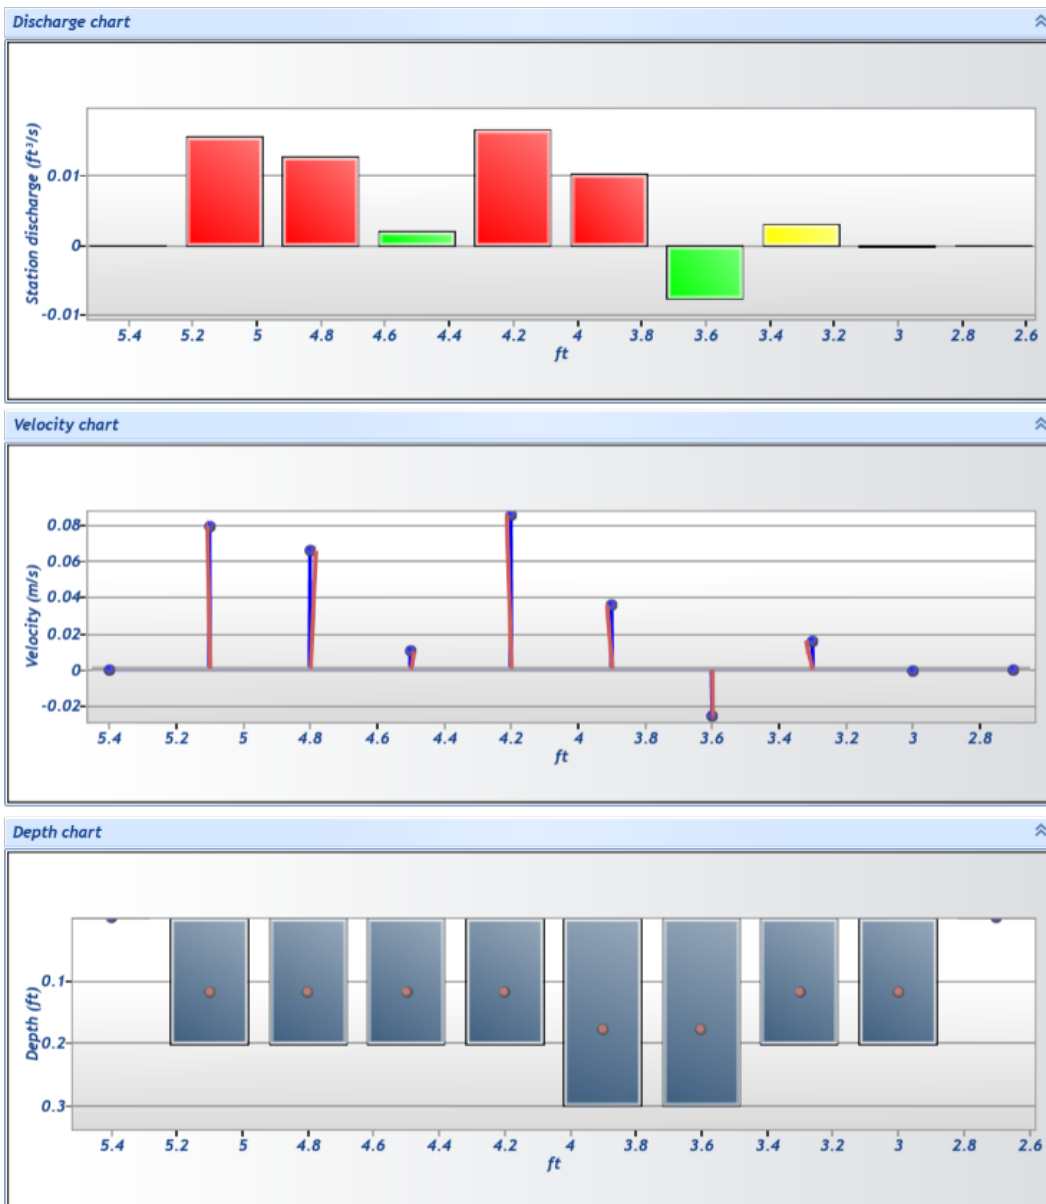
Discharge chart

Station discharge ($ft^3/s$)

0.01
0
-0.01

5.4 5.2 5 4.8 4.6 4.4 4.2 4 3.8 3.6 3.4 3.2 3 2.8 2.6
ft

Velocity chart

Velocity (m/s)

0.08
0.06
0.04
0.02
0
-0.02

5.4 5.2 5 4.8 4.6 4.4 4.2 4 3.8 3.6 3.4 3.2 3 2.8
ft

Depth chart

Depth (ft)

0.1
0.2
0.3

5.4 5.2 5 4.8 4.6 4.4 4.2 4 3.8 3.6 3.4 3.2 3 2.8 2.6
ft